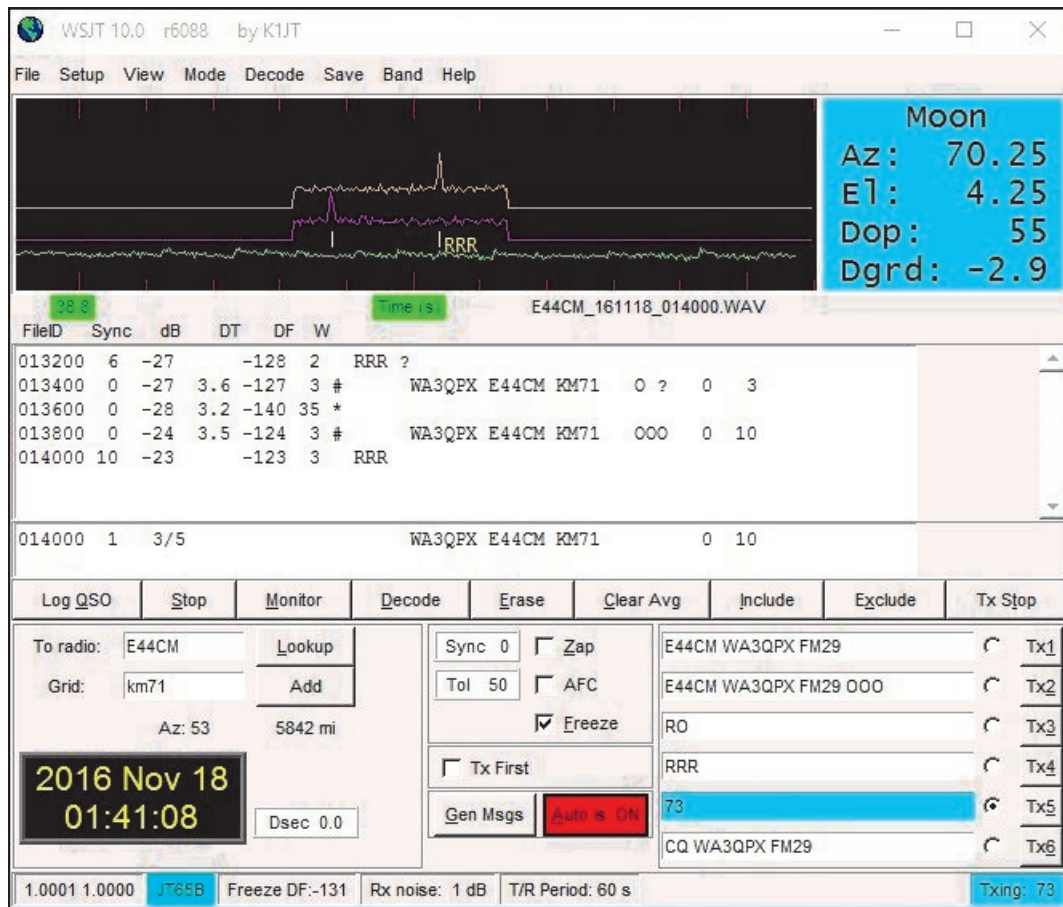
WSJT 10.0 r6088 by K1JT

File Setup View Mode Decode Save Band Help

RRR

Moon
Az: 70.25
El: 4.25
Dop: 55
Dgrd: -2.9

38.8
Time (s)
E44CM_161118_014000.WAV

FileID Sync dB DT DF W

013200 6 -27 -128 2 RRR ?
013400 0 -27 3.6 -127 3 # WA3QPX E44CM KM71 O ? 0 3
013600 0 -28 3.2 -140 35 *
013800 0 -24 3.5 -124 3 # WA3QPX E44CM KM71 OOO 0 10
014000 10 -23 -123 3 RRR

014000 1 3/5 WA3QPX E44CM KM71 0 10

Log QSO | Stop | Monitor | Decode | Erase | Clear Avg | Include | Exclude | Tx Stop

To radio: E44CM
Lookup
Grid: km71
Add
Az: 53
5842 mi

2016 Nov 18
01:41:08

Dsec 0.0

Sync 0
Zap
Tol 50
AFC
Freeze
Tx First
Gen Msgs
Auto is ON

E44CM WA3QPX FM29 Tx1
E44CM WA3QPX FM29 OOO Tx2
RO Tx3
RRR Tx4
73 Tx5
CQ WA3QPX FM29 Tx6

1.0001 1.0000 | JT65B | Freeze DF:-131 | Rx noise: 1 dB | T/R Period: 60 s | Txing: 73